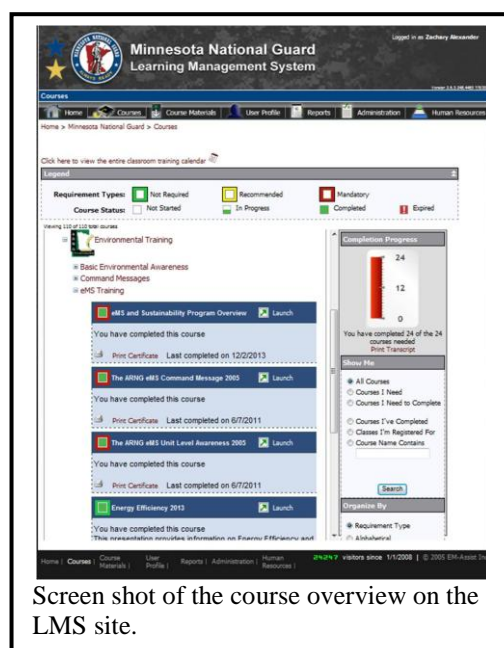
Logged in as Zachary Alexander

Minnesota National Guard
Learning Management System

Courses

Version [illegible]

Home | Courses | Course Materials | User Profile | Reports | Administration | Human Resources

Home > Minnesota National Guard > Courses

Click here to view the entire classroom training calendar

Legend

Requirement Types: Not Required Recommended Mandatory

Course Status: Not Started In Progress Completed Expired

Viewing 110 of 110 total courses

Environmental Training

Basic Environmental Awareness
Command Messages
eMS Training

eMS and Sustainability Program Overview Launch

You have completed this course

Print Certificate Last completed on 12/2/2013

The ARNG eMS Command Message 2005 Launch

You have completed this course

Print Certificate Last completed on 6/7/2011

The ARNG eMS Unit Level Awareness 2005 Launch

You have completed this course

Print Certificate Last completed on 6/7/2011

Energy Efficiency 2013 Launch

You have completed this course
This presentation provides information on Energy Efficiency and

Completion Progress

24

12

0

You have completed 24 of the 24 courses needed
Print Transcript

Show Me

All Courses
Courses I Need
Courses I Need to Complete
Courses I've Completed
Classes I'm Registered For
Course Name Contains

Search

Organize By

Requirement Type
Alphabetical

Home | Courses | Course Materials | User Profile | Reports | Administration | Human Resources | 24247 visitors since 1/1/2008 | © 2005 EM-Assist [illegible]

Screen shot of the course overview on the LMS site.